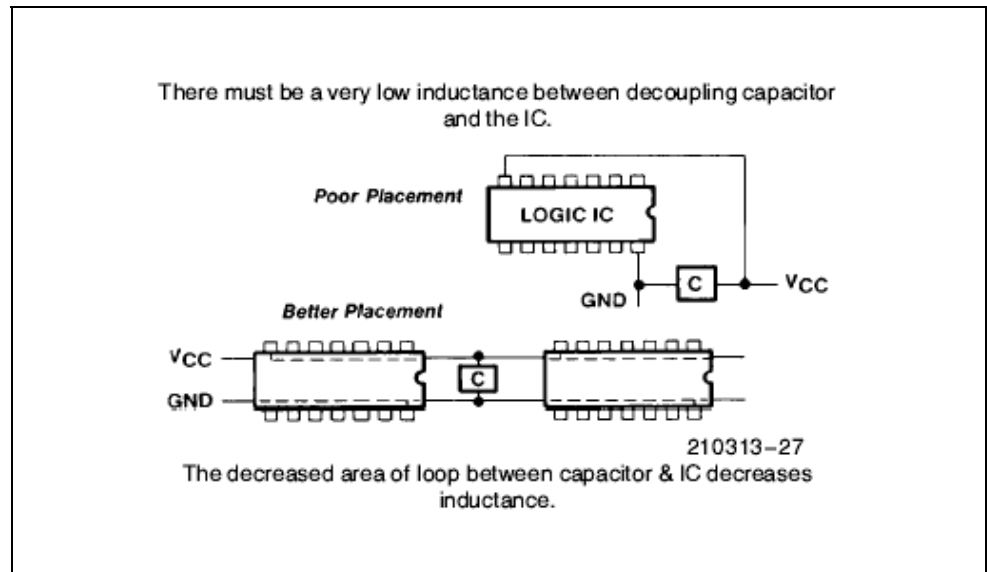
There must be a very low inductance between decoupling capacitor and the IC.

Poor Placement

LOGIC IC

C

GND

$V_{CC}$

Better Placement

$V_{CC}$

GND

C

210313–27

The decreased area of loop between capacitor & IC decreases inductance.